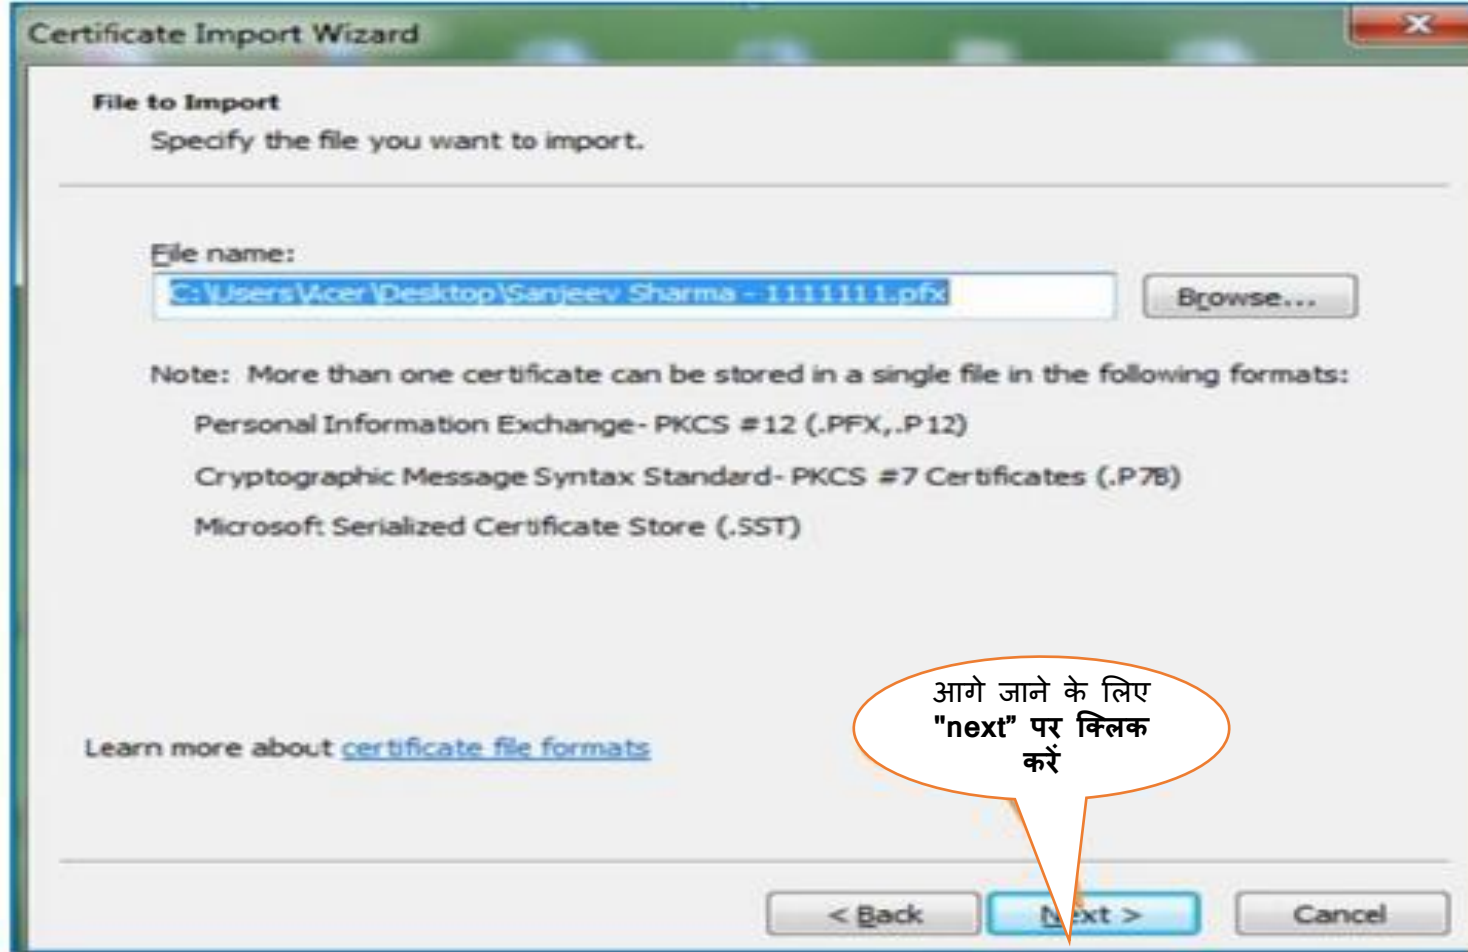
Certificate Import Wizard

File to Import
Specify the file you want to import.

File name:
C:\Users\Acer\Desktop\Sanjeev Sharma - 1111111.pfx
Browse...

Note: More than one certificate can be stored in a single file in the following formats:
Personal Information Exchange- PKCS #12 (.PFX,.P12)
Cryptographic Message Syntax Standard- PKCS #7 Certificates (.P7B)
Microsoft Serialized Certificate Store (.SST)

Learn more about certificate file formats

आगे जाने के लिए "next" पर क्लिक करें

< Back
Next >
Cancel